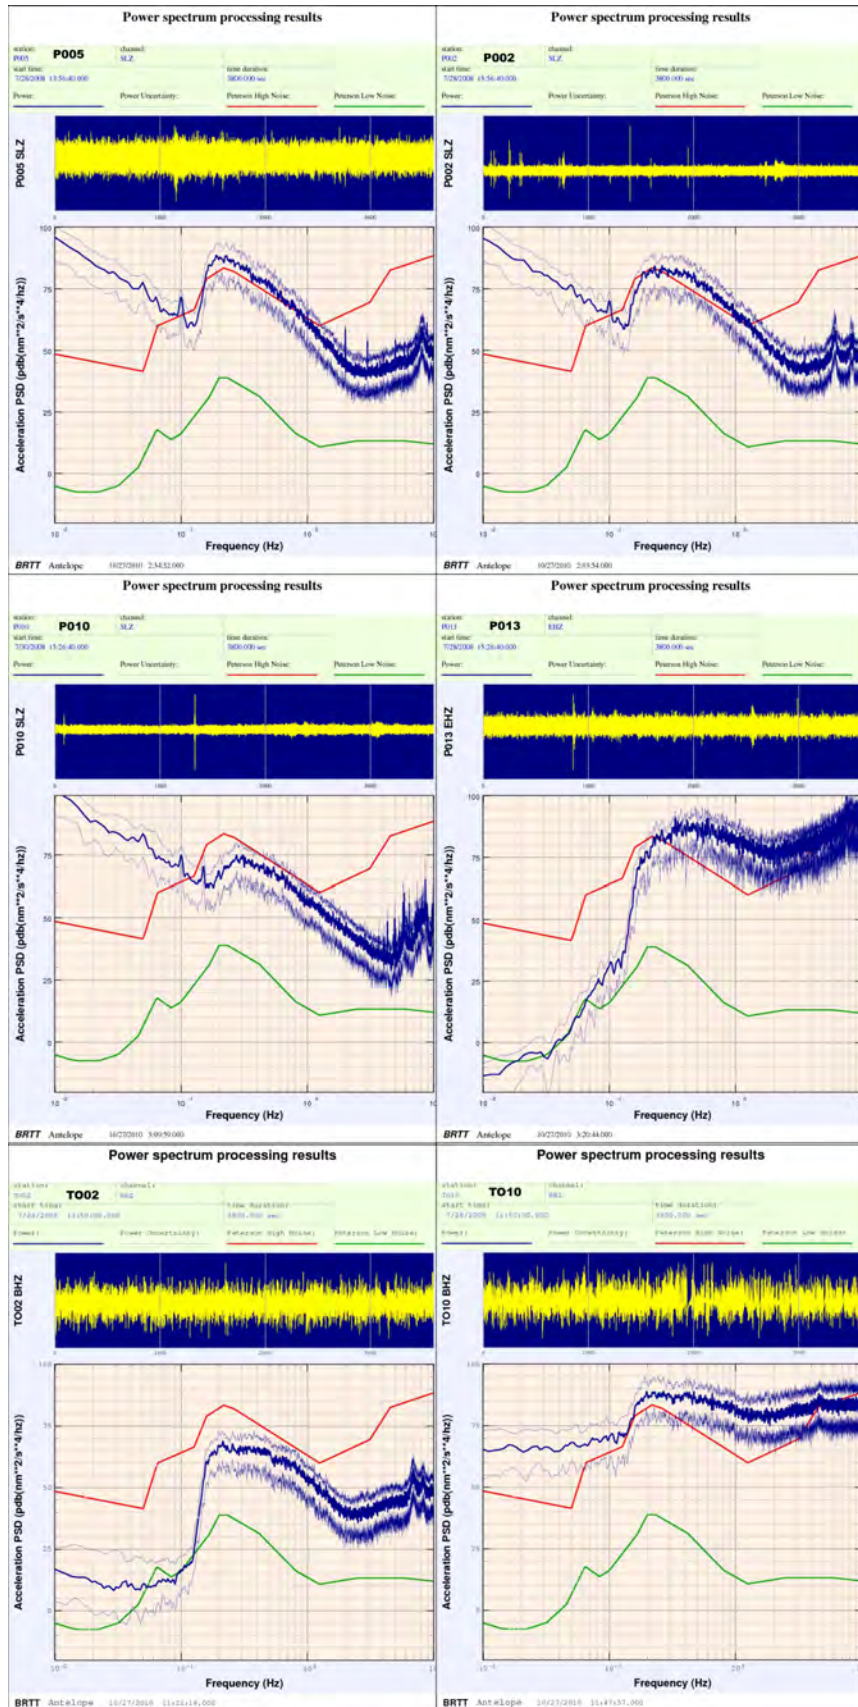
Power spectrum processing results

station: P005 P005 channel: SLZ
start time: 7/28/2008 15:56:40.000 time duration: 3600.000 sec
Power: Power Uncertainty: Peterson High Noise: Peterson Low Noise:

P005 SLZ

Acceleration PSD (pdb(nm**2/s**4/hz))

100 75 50 25 0

$10^{-2}$ $10^{-1}$ $10^{0}$

Frequency (Hz)

BRTT Antelope 10/27/2010 2:34:52.000

Power spectrum processing results

station: P002 P002 channel: SLZ
start time: 7/28/2008 15:56:40.000 time duration: 3600.000 sec
Power: Power Uncertainty: Peterson High Noise: Peterson Low Noise:

P002 SLZ

Acceleration PSD (pdb(nm**2/s**4/hz))

100 75 50 25 0

$10^{-2}$ $10^{-1}$ $10^{0}$

Frequency (Hz)

BRTT Antelope 10/27/2010 2:53:54.000

Power spectrum processing results

station: P010 P010 channel: SLZ
start time: 7/30/2008 15:26:40.000 time duration: 3600.000 sec
Power: Power Uncertainty: Peterson High Noise: Peterson Low Noise:

P010 SLZ

Acceleration PSD (pdb(nm**2/s**4/hz))

75 50 25 0

$10^{-2}$ $10^{-1}$ $10^{0}$

Frequency (Hz)

BRTT Antelope 10/27/2010 3:09:50.000

Power spectrum processing results

station: P013 P013 channel: EHZ
start time: 7/28/2008 15:26:40.000 time duration: 3600.000 sec
Power: Power Uncertainty: Peterson High Noise: Peterson Low Noise:

P013 EHZ

Acceleration PSD (pdb(nm**2/s**4/hz))

100 75 50 25 0

$10^{-2}$ $10^{-1}$ $10^{0}$

Frequency (Hz)

BRTT Antelope 10/27/2010 3:20:44.000

Power spectrum processing results

station: TO02 TO02 channel: BHZ
start time: 7/28/2008 11:50:00.000 time duration: 3600.000 sec
Power: Power Uncertainty: Peterson High Noise: Peterson Low Noise:

TO02 BHZ

Acceleration PSD (pdb(nm**2/s**4/hz))

100 75 50 25 0

$10^{-2}$ $10^{-1}$ $10^{0}$

Frequency (Hz)

BRTT Antelope 10/27/2010 11:21:14.000

Power spectrum processing results

station: TO10 TO10 channel: BHZ
start time: 7/28/2008 11:50:00.000 time duration: 3600.000 sec
Power: Power Uncertainty: Peterson High Noise: Peterson Low Noise:

TO10 BHZ

Acceleration PSD (pdb(nm**2/s**4/hz))

100 75 50 25 0

$10^{-2}$ $10^{-1}$ $10^{0}$

Frequency (Hz)

BRTT Antelope 10/27/2010 11:47:37.000